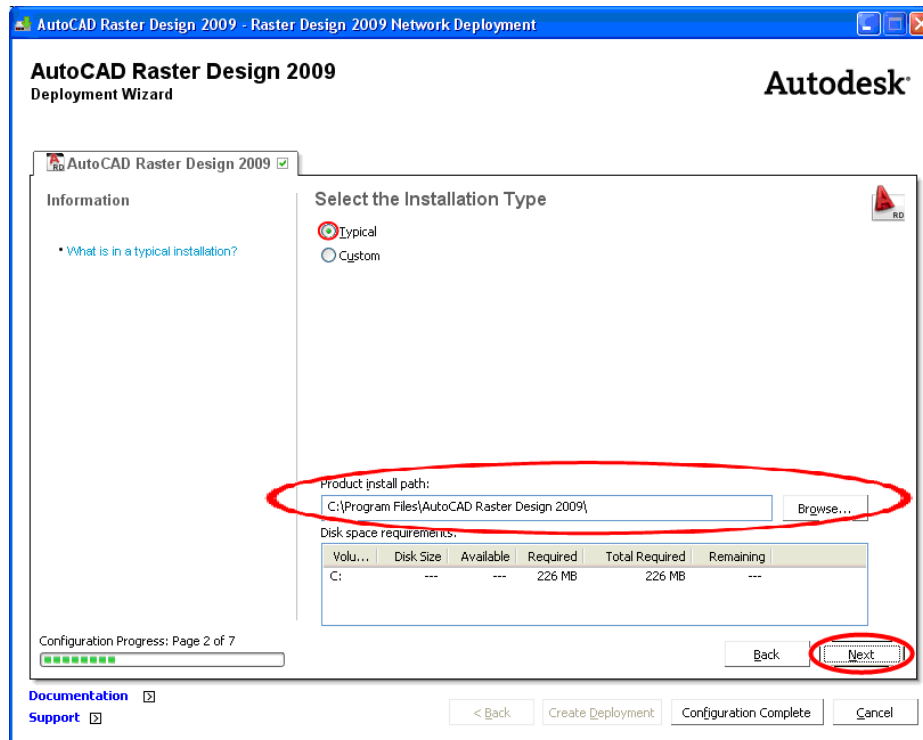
AutoCAD Raster Design 2009 - Raster Design 2009 Network Deployment

AutoCAD Raster Design 2009
Deployment Wizard

Autodesk

AutoCAD Raster Design 2009

Information

• What is in a typical installation?

Select the Installation Type

Typical
Custom

Product install path:
C:\Program Files\AutoCAD Raster Design 2009\
Browse...

Disk space requirements:

| Volu... | Disk Size | Available | Required | Total Required | Remaining |
|---|---|---|---|---|---|
| C: | --- | --- | 226 MB | 226 MB | --- |

Configuration Progress: Page 2 of 7

Back
Next

Documentation
Support

< Back
Create Deployment
Configuration Complete
Cancel